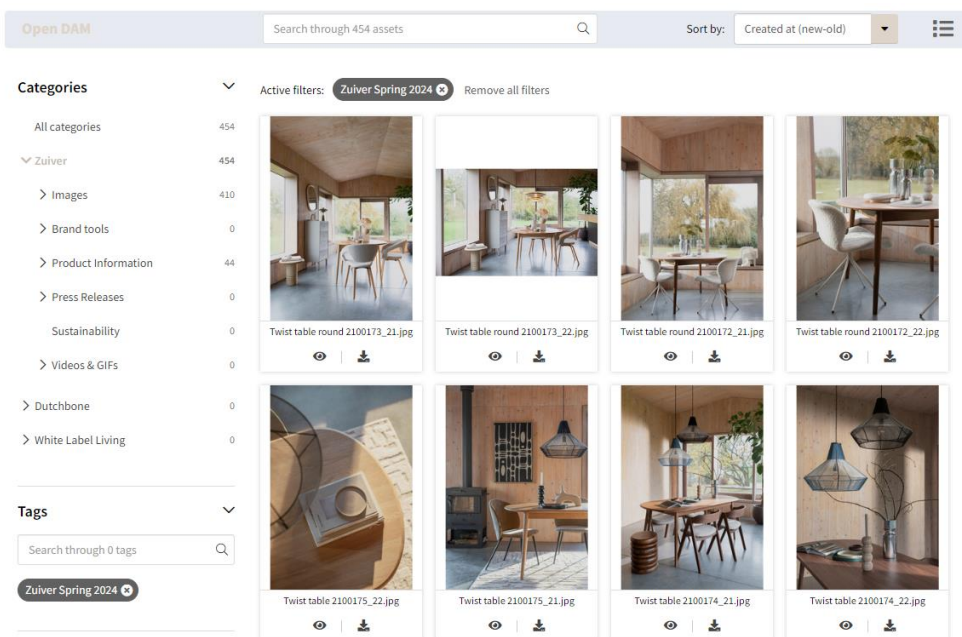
Open DAM

Search through 454 assets

Sort by: Created at (new-old)

Categories

All categories 454

Zuiver 454

Images 410

Brand tools 0

Product Information 44

Press Releases 0

Sustainability 0

Videos & GIFs 0

Dutchbone 0

White Label Living 0

Tags

Search through 0 tags

Zuiver Spring 2024

Active filters: Zuiver Spring 2024 Remove all filters

Twist table round 2100173_21.jpg

Twist table round 2100173_22.jpg

Twist table round 2100172_21.jpg

Twist table round 2100172_22.jpg

Twist table 2100175_22.jpg

Twist table 2100175_21.jpg

Twist table 2100174_21.jpg

Twist table 2100174_22.jpg